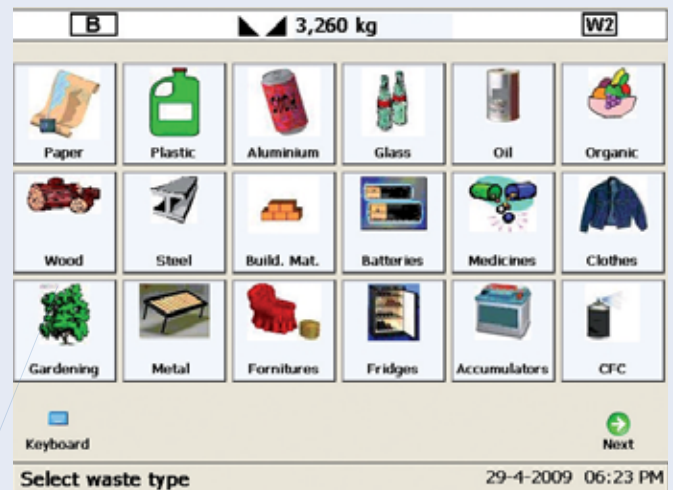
B 3,260 kg W2

Paper
Plastic
Aluminium
Glass
Oil
Organic

Wood
Steel
Build. Mat.
Batteries
Medicines
Clothes

Gardening
Metal
Fornitures
Fridges
Accumulators
CFC

Keyboard
Next

Select waste type 29-4-2009 06:23 PM